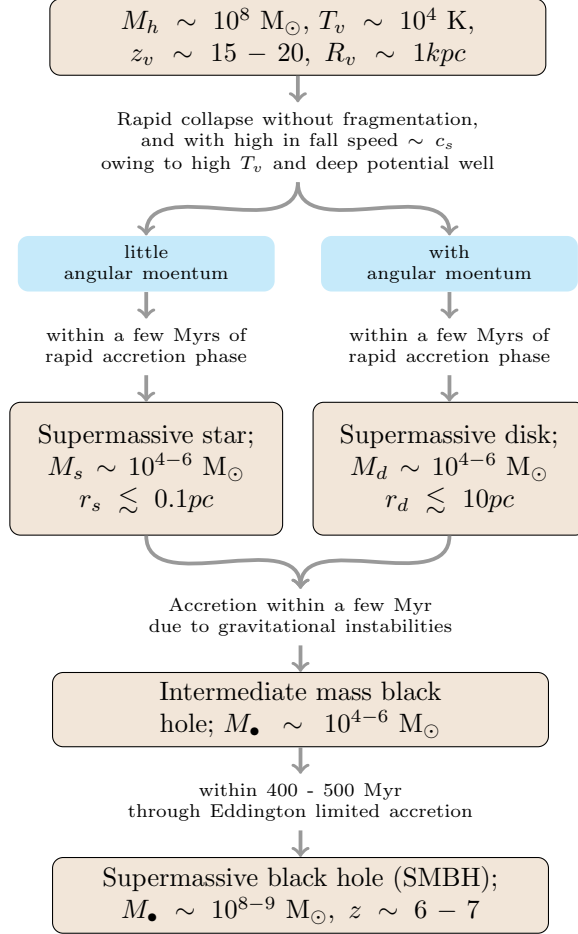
$M_h \sim 10^8$ M$_\odot$, $T_v \sim 10^4$ K, $z_v \sim 15 - 20$, $R_v \sim 1kpc$

Rapid collapse without fragmentation, and with high in fall speed $\sim c_s$ owing to high $T_v$ and deep potential well

little angular moentum

with angular moentum

within a few Myrs of rapid accretion phase

within a few Myrs of rapid accretion phase

Supermassive star; $M_s \sim 10^{4-6}$ M$_\odot$ $r_s \lesssim 0.1pc$

Supermassive disk; $M_d \sim 10^{4-6}$ M$_\odot$ $r_d \lesssim 10pc$

Accretion within a few Myr due to gravitational instabilities

Intermediate mass black hole; $M_\bullet \sim 10^{4-6}$ M$_\odot$

within 400 - 500 Myr through Eddington limited accretion

Supermassive black hole (SMBH); $M_\bullet \sim 10^{8-9}$ M$_\odot$, $z \sim 6 - 7$